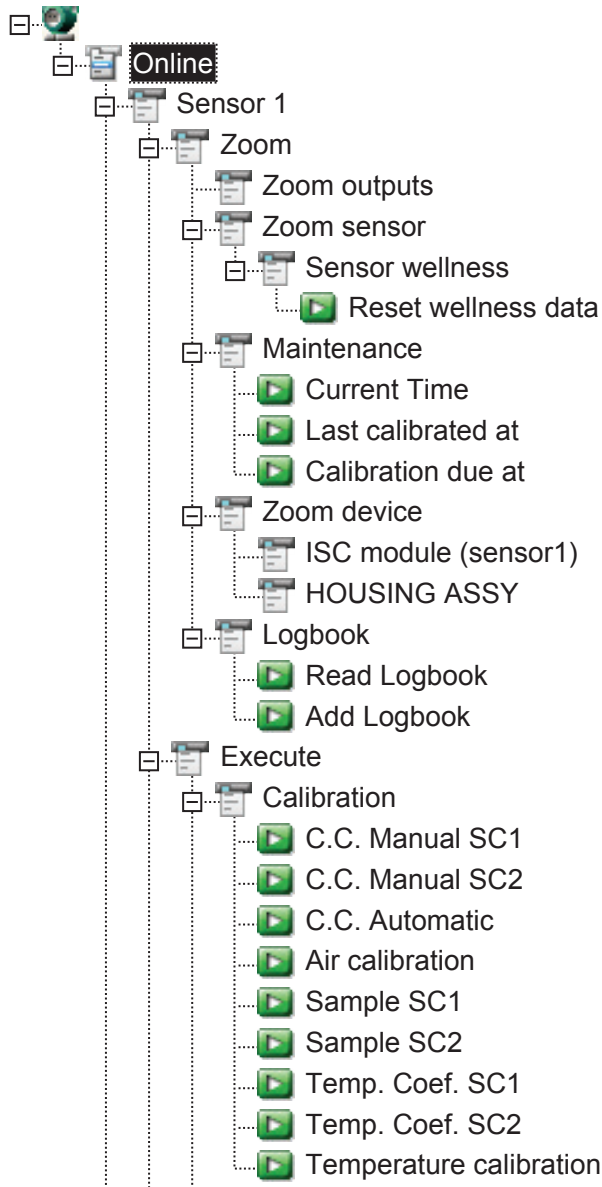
Online
Sensor 1
Zoom
Zoom outputs
Zoom sensor
Sensor wellness
Reset wellness data
Maintenance
Current Time
Last calibrated at
Calibration due at
Zoom device
ISC module (sensor1)
HOUSING ASSY
Logbook
Read Logbook
Add Logbook
Execute
Calibration
C.C. Manual SC1
C.C. Manual SC2
C.C. Automatic
Air calibration
Sample SC1
Sample SC2
Temp. Coef. SC1
Temp. Coef. SC2
Temperature calibration